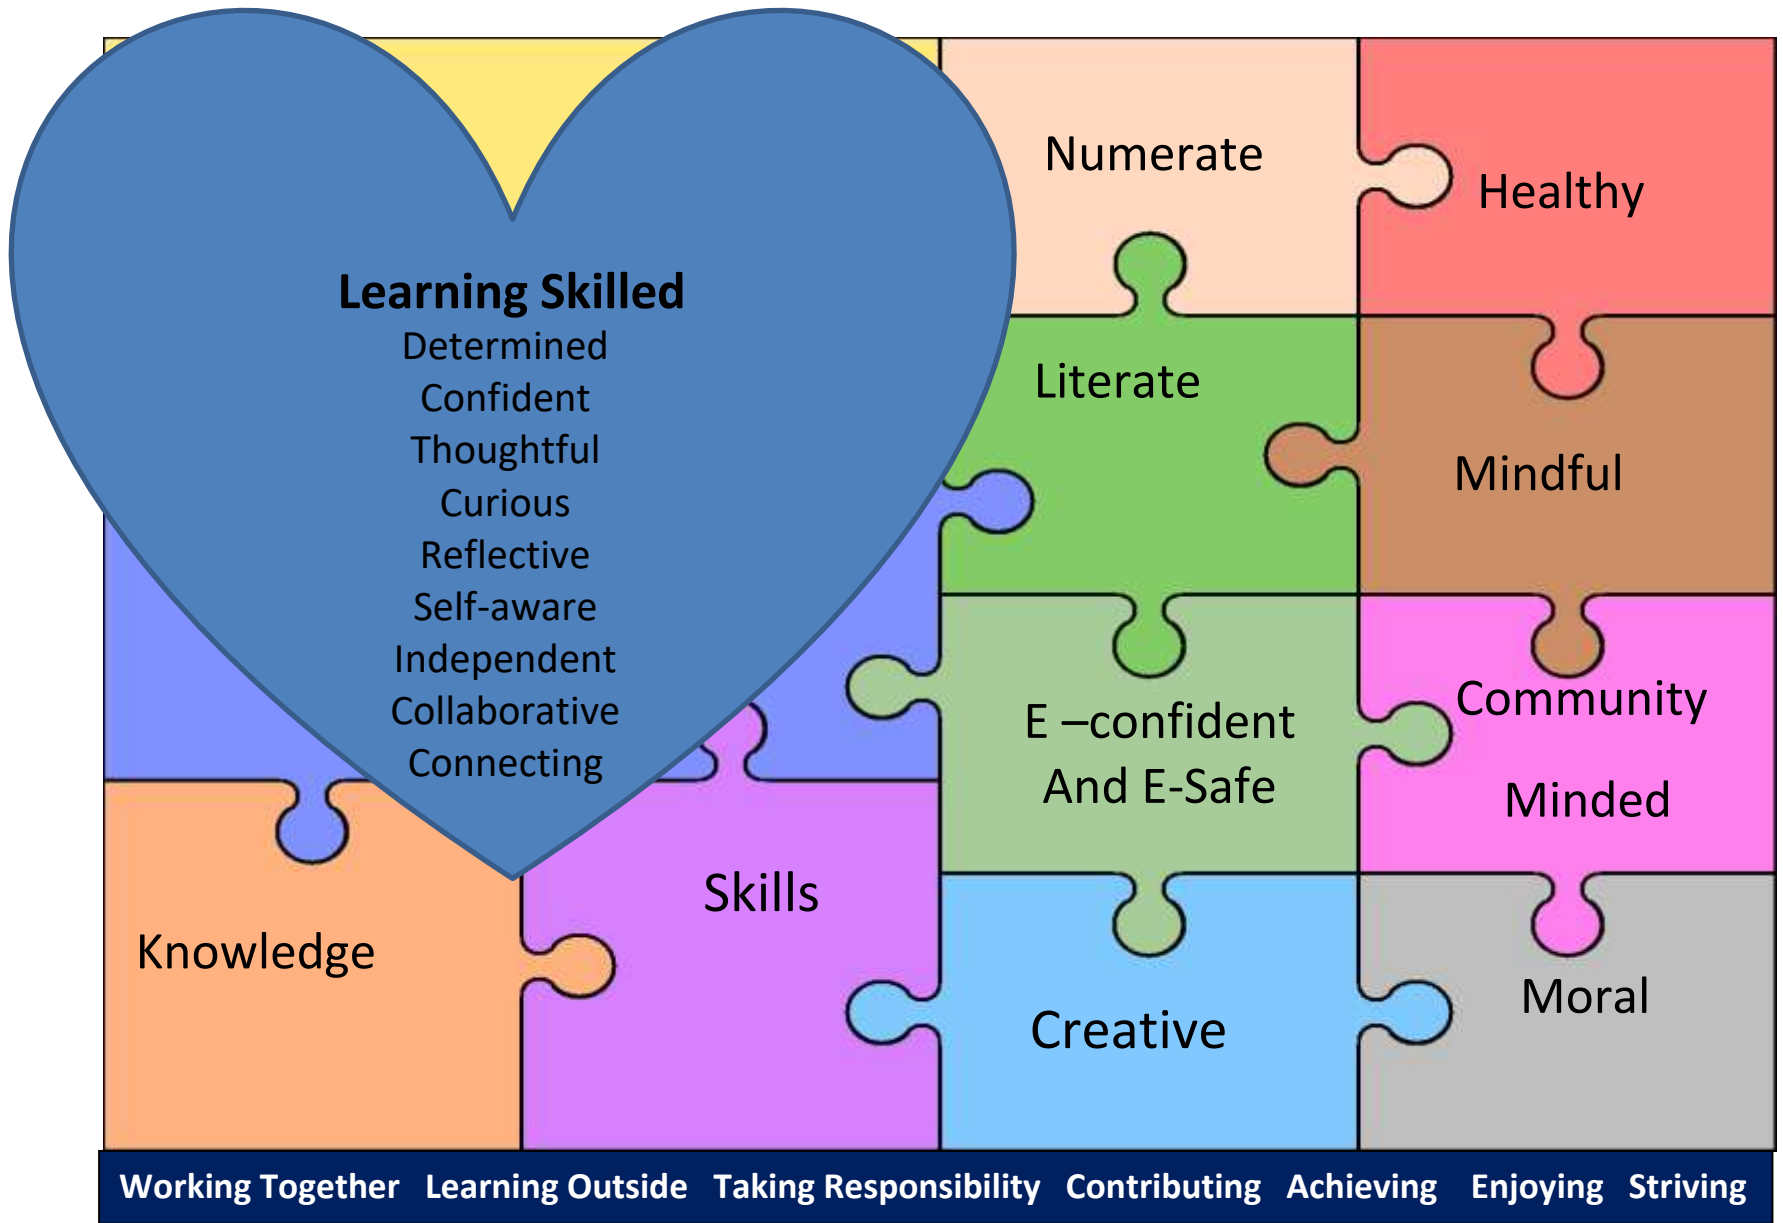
Learning Skilled
Determined
Confident
Thoughtful
Curious
Reflective
Self-aware
Independent
Collaborative
Connecting

Numerate

Healthy

Literate

Mindful

E –confident
And E-Safe

Community
Minded

Skills

Knowledge

Creative

Moral

Working Together Learning Outside Taking Responsibility Contributing Achieving Enjoying Striving